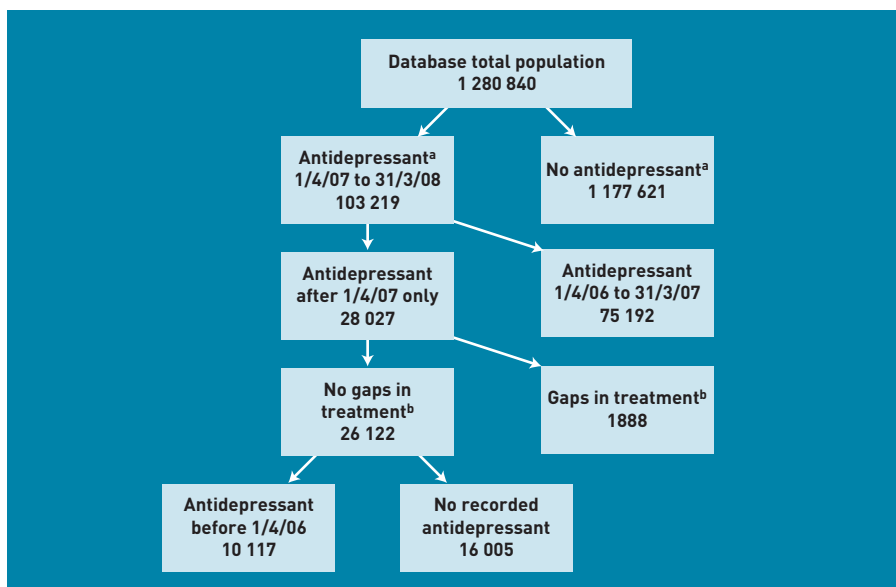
Database total population
1 280 840

Antidepressant$^{a}$
1/4/07 to 31/3/08
103 219

No antidepressant$^{a}$
1 177 621

Antidepressant
after 1/4/07 only
28 027

Antidepressant
1/4/06 to 31/3/07
75 192

No gaps in
treatment$^{b}$
26 122

Gaps in treatment$^{b}$
1888

Antidepressant
before 1/4/06
10 117

No recorded
antidepressant
16 005